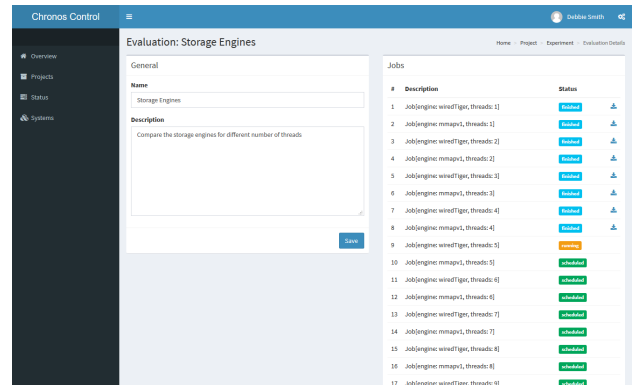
Chronos Control

Debbie Smith

Overview
Projects
Status
Systems

Evaluation: Storage Engines

Home > Project > Experiment > Evaluation Details

General

Name
Storage Engines

Description
Compare the storage engines for different number of threads

Save

Jobs

| # | Description | Status |
|---|---|---|
| 1 | Job[engine: wiredTiger, threads: 1] | finished |
| 2 | Job[engine: mmapv1, threads: 1] | finished |
| 3 | Job[engine: wiredTiger, threads: 2] | finished |
| 4 | Job[engine: mmapv1, threads: 2] | finished |
| 5 | Job[engine: wiredTiger, threads: 3] | finished |
| 6 | Job[engine: mmapv1, threads: 3] | finished |
| 7 | Job[engine: wiredTiger, threads: 4] | finished |
| 8 | Job[engine: mmapv1, threads: 4] | finished |
| 9 | Job[engine: wiredTiger, threads: 5] | running |
| 10 | Job[engine: mmapv1, threads: 5] | scheduled |
| 11 | Job[engine: wiredTiger, threads: 6] | scheduled |
| 12 | Job[engine: mmapv1, threads: 6] | scheduled |
| 13 | Job[engine: wiredTiger, threads: 7] | scheduled |
| 14 | Job[engine: mmapv1, threads: 7] | scheduled |
| 15 | Job[engine: wiredTiger, threads: 8] | scheduled |
| 16 | Job[engine: mmapv1, threads: 8] | scheduled |
| 17 | Job[engine: wiredTiger, threads: 9] | scheduled |